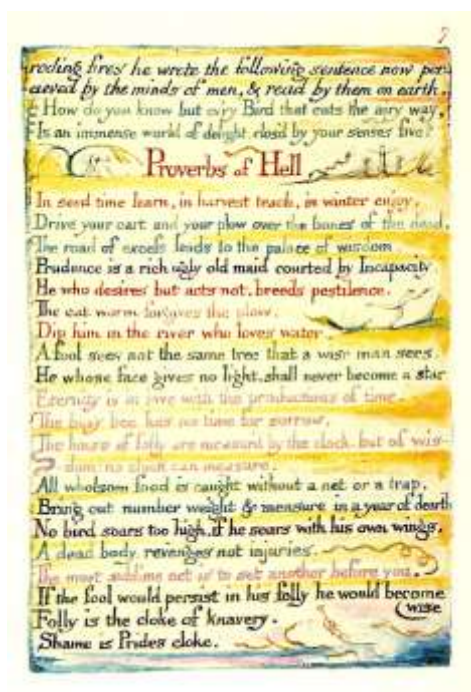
7

roding fires he wrote the following sentence now perceived by the minds of men, & read by them on earth.

How do you know but evry Bird that cuts the airy way,
Is an immense world of delight, clos'd by your senses five?

Proverbs of Hell

In seed time learn, in harvest teach, in winter enjoy.
Drive your cart and your plow over the bones of the dead.
The road of excess leads to the palace of wisdom
Prudence is a rich ugly old maid courted by Incapacity
He who desires but acts not, breeds pestilence.
The cut worm forgives the plow.
Dip him in the river who loves water.
A fool sees not the same tree that a wise man sees.
He whose face gives no light, shall never become a star.
Eternity is in love with the productions of time.
The busy bee has no time for sorrow.
The hours of folly are measur'd by the clock, but of wisdom: no clock can measure.
All wholsom food is caught without a net or a trap.
Bring out number weight & measure in a year of dearth.
No bird soars too high, if he soars with his own wings.
A dead body, revenges not injuries.
The most sublime act is to set another before you.
If the fool would persist in his folly he would become wise
Folly is the cloke of knavery.
Shame is Prides cloke.